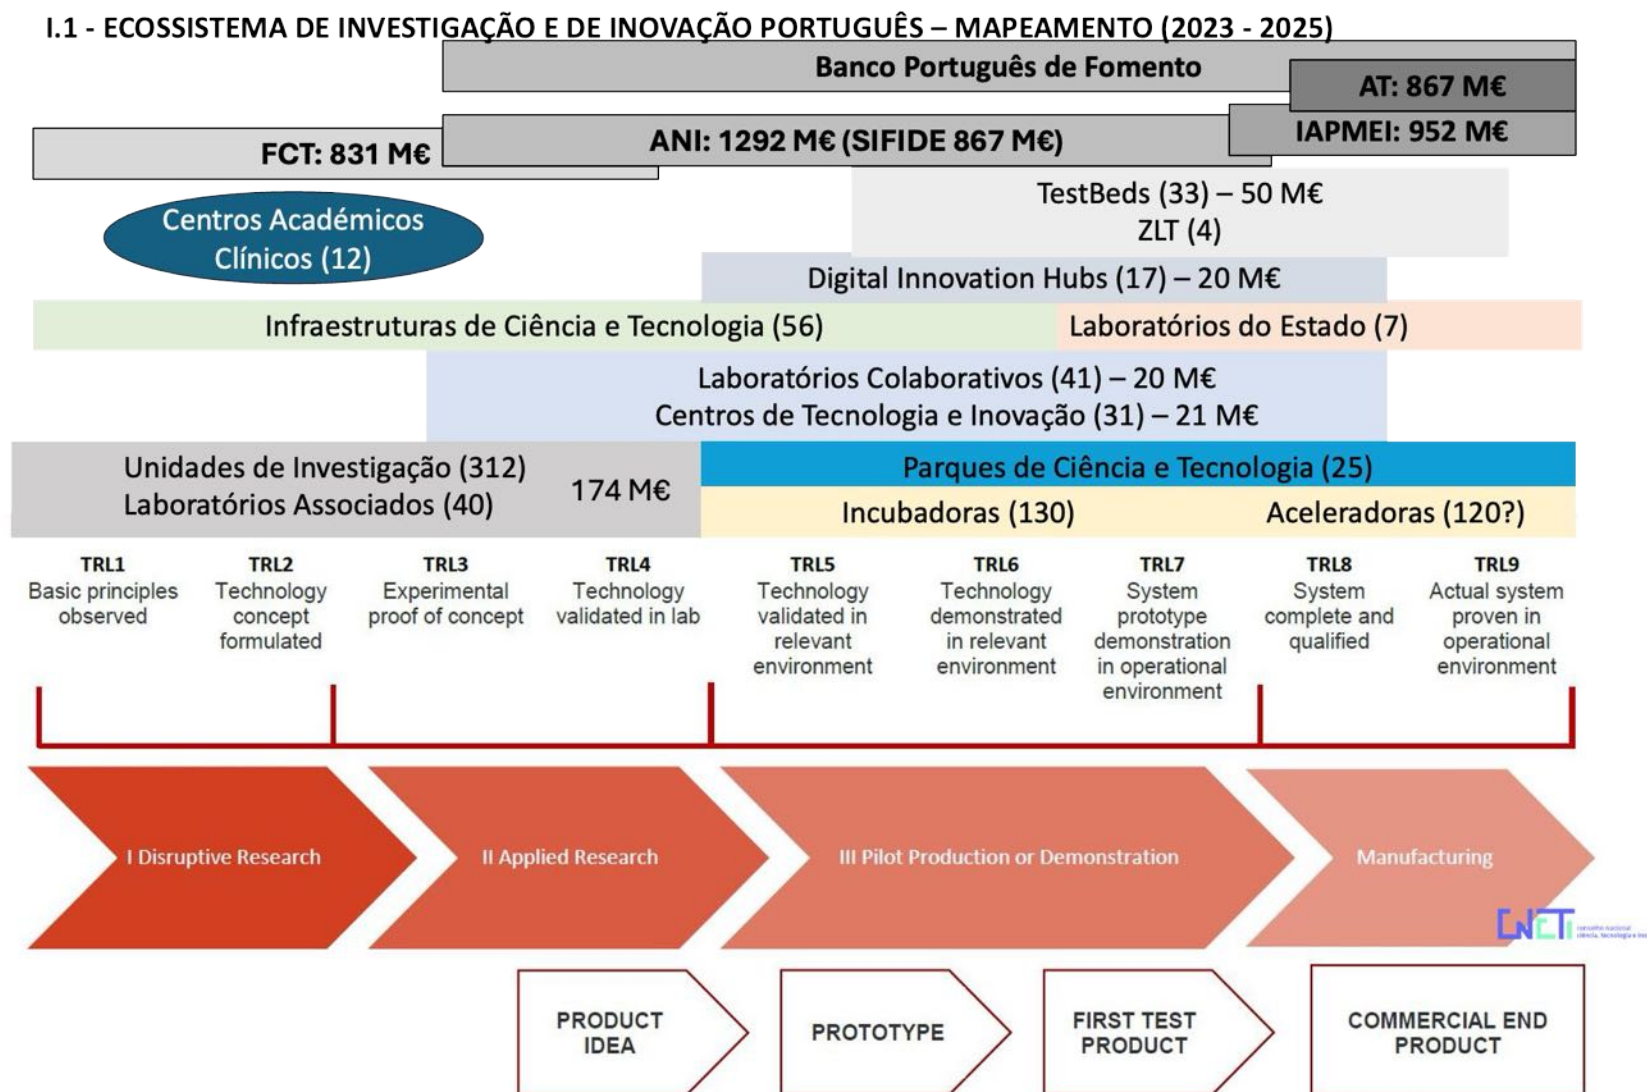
I.1 - ECOSSISTEMA DE INVESTIGAÇÃO E DE INOVAÇÃO PORTUGUÊS – MAPEAMENTO (2023 - 2025)

Banco Português de Fomento

AT: 867 M€

IAPMEI: 952 M€

FCT: 831 M€

ANI: 1292 M€ (SIFIDE 867 M€)

TestBeds (33) – 50 M€
ZLT (4)

Centros Académicos Clínicos (12)

Digital Innovation Hubs (17) – 20 M€

Infraestruturas de Ciência e Tecnologia (56)

Laboratórios do Estado (7)

Laboratórios Colaborativos (41) – 20 M€
Centros de Tecnologia e Inovação (31) – 21 M€

Unidades de Investigação (312)
Laboratórios Associados (40)

174 M€

Parques de Ciência e Tecnologia (25)

Incubadoras (130)

Aceleradoras (120?)

TRL1
Basic principles observed

TRL2
Technology concept formulated

TRL3
Experimental proof of concept

TRL4
Technology validated in lab

TRL5
Technology validated in relevant environment

TRL6
Technology demonstrated in relevant environment

TRL7
System prototype demonstration in operational environment

TRL8
System complete and qualified

TRL9
Actual system proven in operational environment

I Disruptive Research

II Applied Research

III Pilot Production or Demonstration

Manufacturing

CNCTI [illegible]

PRODUCT IDEA

PROTOTYPE

FIRST TEST PRODUCT

COMMERCIAL END PRODUCT